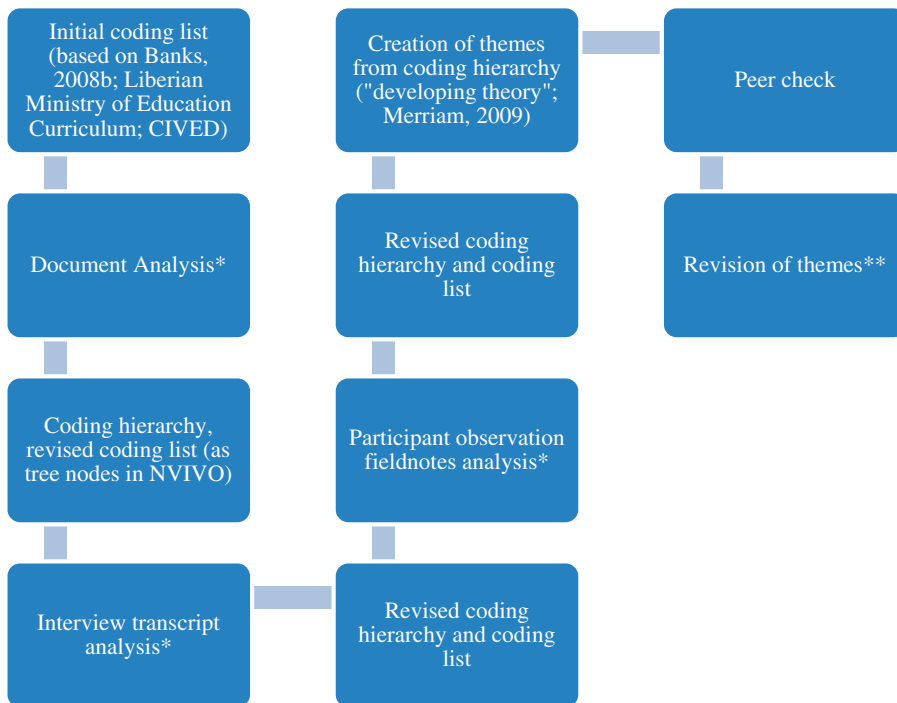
Initial coding list (based on Banks, 2008b; Liberian Ministry of Education Curriculum; CIVED)

Document Analysis*

Coding hierarchy, revised coding list (as tree nodes in NVIVO)

Interview transcript analysis*

Revised coding hierarchy and coding list

Participant observation fieldnotes analysis*

Revised coding hierarchy and coding list

Creation of themes from coding hierarchy ("developing theory"; Merriam, 2009)

Peer check

Revision of themes**